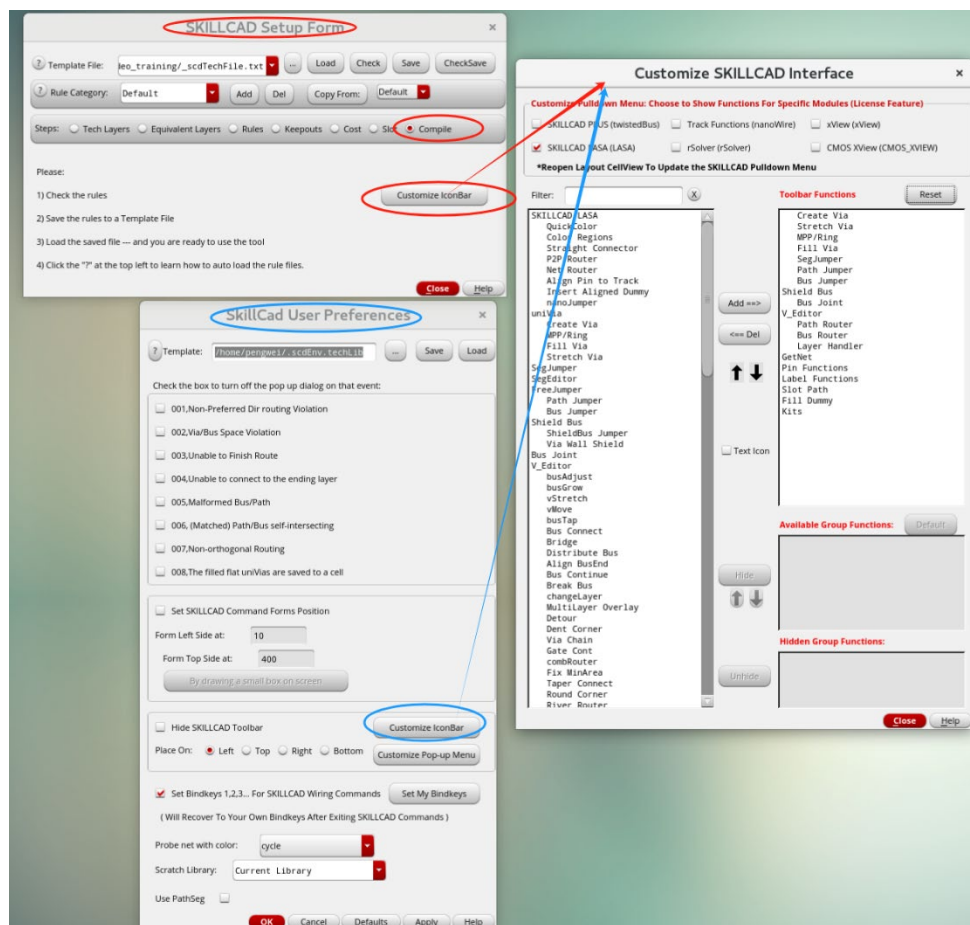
SKILLCAD Setup Form

? Template File: leo_training/_scdTechFile.txt ... Load Check Save CheckSave

? Rule Category: Default Add Del Copy From: Default

Steps: Tech Layers Equivalent Layers Rules Keepouts Cost Slot Compile

Please:

1) Check the rules

Customize IconBar

2) Save the rules to a Template File

3) Load the saved file — and you are ready to use the tool

4) Click the "?" at the top left to learn how to auto load the rule files.

Close Help

SkillCad User Preferences

? Template: /home/pengwei/.scdEnv.techLib ... Save Load

Check the box to turn off the pop up dialog on that event:

001,Non-Preferred Dir routing Violation

002,Via/Bus Space Violation

003,Unable to Finish Route

004,Unable to connect to the ending layer

005,Malformed Bus/Path

006, (Matched) Path/Bus self-intersecting

007,Non-orthogonal Routing

008,The filled flat uniVias are saved to a cell

Set SKILLCAD Command Forms Position

Form Left Side at: 10

Form Top Side at: 400

By drawing a small box on screen

Hide SKILLCAD Toolbar

Customize IconBar

Place On: Left Top Right Bottom

Customize Pop-up Menu

Set Bindkeys 1,2,3... For SKILLCAD Wiring Commands

Set My Bindkeys

( Will Recover To Your Own Bindkeys After Exiting SKILLCAD Commands )

Probe net with color: cycle

Scratch Library: Current Library

Use PathSeg

OK Cancel Defaults Apply Help

Customize SKILLCAD Interface

Customize Pulldown Menu: Choose to Show Functions For Specific Modules (License Feature)

SKILLCAD PLUS (twistedBus) Track Functions (nanoWire) xView (xView)

SKILLCAD LASA (LASA) rSolver (rSolver) CMOS XView (CMOS_XVIEW)

*Reopen Layout CellView To Update the SKILLCAD Pulldown Menu

Filter: X

SKILLCAD LASA
QuickColor
Color Regions
Straight Connector
P2P Router
Net Router
Align Pin to Track
Insert Aligned Dummy
nanoJumper
uniVia
Create Via
MPP/Ring
Fill Via
Stretch Via
SegJumper
SegEditor
FreeJumper
Path Jumper
Bus Jumper
Shield Bus
ShieldBus Jumper
Via Wall Shield
Bus Joint
V_Editor
busAdjust
busGrow
vStretch
vMove
busTap
Bus Connect
Bridge
Distribute Bus
Align BusEnd
Bus Continue
Break Bus
changeLayer
MultiLayer Overlay
Detour
Dent Corner
Via Chain
Gate Cont
combRouter
Fix MinArea
Taper Connect
Round Corner
River Router

Add ==>

<== Del

Text Icon

Hide

Unhide

Toolbar Functions

Reset

Create Via
Stretch Via
MPP/Ring
Fill Via
SegJumper
Path Jumper
Bus Jumper
Shield Bus
Bus Joint
V_Editor
Path Router
Bus Router
Layer Handler
GetNet
Pin Functions
Label Functions
Slot Path
Fill Dummy
Kits

Available Group Functions: Default

Hidden Group Functions:

Close Help